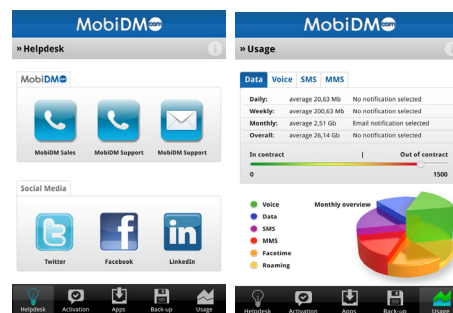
MobiDM.com

» Helpdesk

MobiDM

MobiDM Sales
MobiDM Support
MobiDM Support

Social Media

Twitter
Facebook
LinkedIn

Helpdesk
Activation
Apps
Back-up
Usage

MobiDM.com

» Usage

Data
Voice
SMS
MMS

| | | |
|---|---|---|
| Daily: | average 20,63 Mb | No notification selected |
| Weekly: | average 206,63 Mb | No notification selected |
| Monthly: | average 2,51 Gb | Email notification selected |
| Overall: | average 26,14 Gb | No notification selected |

In contract
Out of contract
0
1500

Voice
Data
SMS
MMS
Facetime
Roaming

Monthly overview

Helpdesk
Activation
Apps
Back-up
Usage